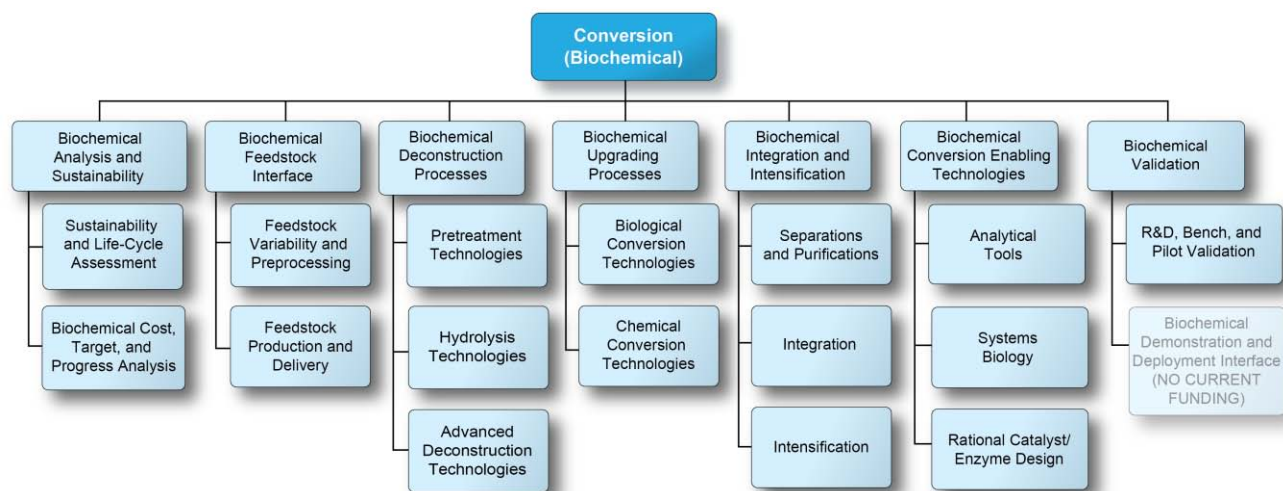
Conversion (Biochemical)

Biochemical Analysis and Sustainability

Sustainability and Life-Cycle Assessment

Biochemical Cost, Target, and Progress Analysis

Biochemical Feedstock Interface

Feedstock Variability and Preprocessing

Feedstock Production and Delivery

Biochemical Deconstruction Processes

Pretreatment Technologies

Hydrolysis Technologies

Advanced Deconstruction Technologies

Biochemical Upgrading Processes

Biological Conversion Technologies

Chemical Conversion Technologies

Biochemical Integration and Intensification

Separations and Purifications

Integration

Intensification

Biochemical Conversion Enabling Technologies

Analytical Tools

Systems Biology

Rational Catalyst/ Enzyme Design

Biochemical Validation

R&D, Bench, and Pilot Validation

Biochemical Demonstration and Deployment Interface (NO CURRENT FUNDING)